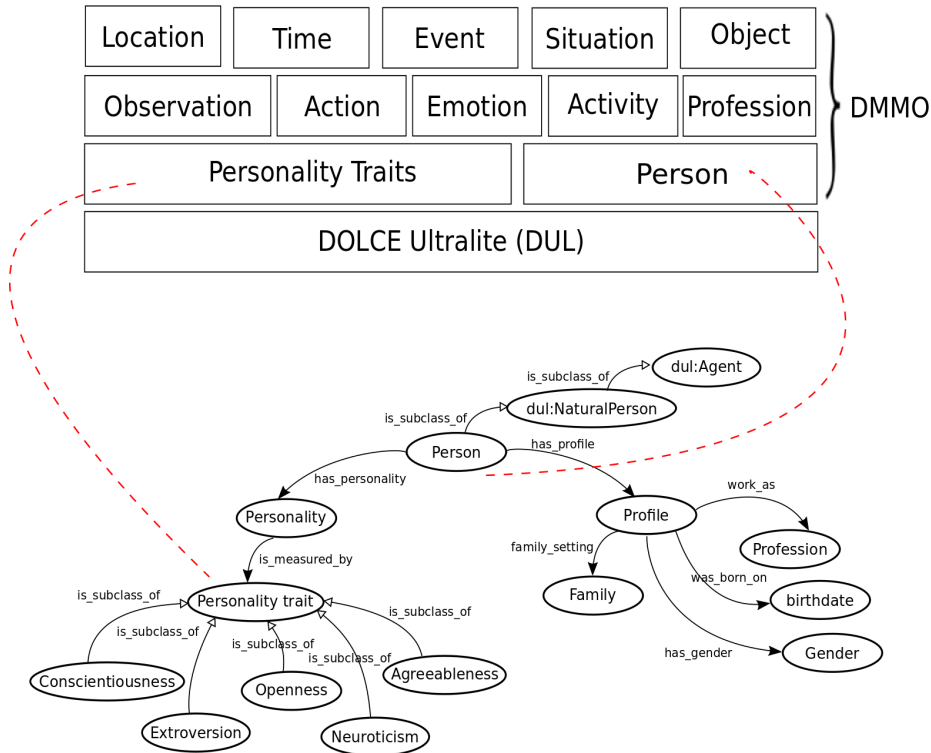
| Location | Time | Event | Situation | Object |
|---|---|---|---|---|
| Observation | Action | Emotion | Activity | Profession |

| Personality Traits | Person |
|---|---|

DOLCE Ultralite (DUL)

DMMO

is_subclass_of
dul:Agent
is_subclass_of
dul:NaturalPerson
has_profile
Person
has_personality
Personality
is_measured_by
Personality trait
work_as
Profile
Profession
family_setting
was_born_on
Family
birthdate
has_gender
Gender
is_subclass_of
is_subclass_of
is_subclass_of
is_subclass_of
is_subclass_of
is_subclass_of
Conscientiousness
Openness
Agreeableness
Extroversion
Neuroticism